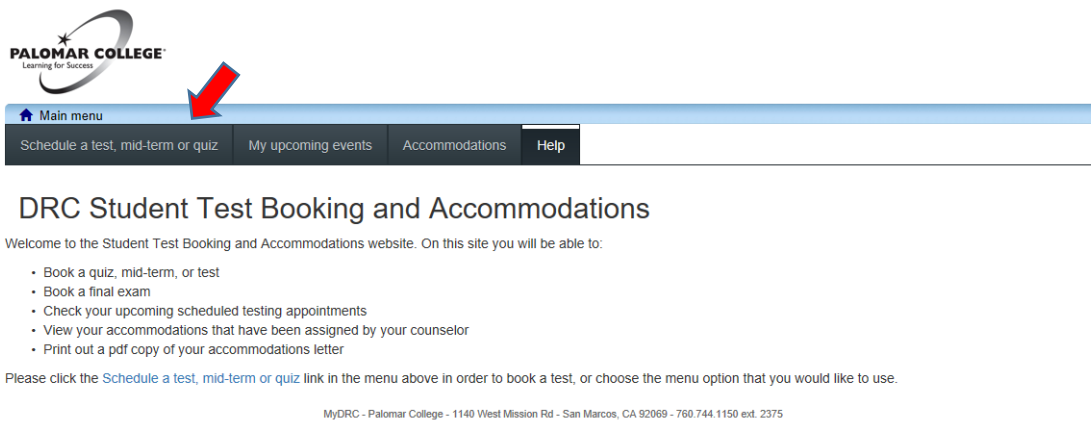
PALOMAR COLLEGE
Learning for Success

Main menu

Schedule a test, mid-term or quiz | My upcoming events | Accommodations | Help

DRC Student Test Booking and Accommodations

Welcome to the Student Test Booking and Accommodations website. On this site you will be able to:

- Book a quiz, mid-term, or test
- Book a final exam
- Check your upcoming scheduled testing appointments
- View your accommodations that have been assigned by your counselor
- Print out a pdf copy of your accommodations letter

Please click the Schedule a test, mid-term or quiz link in the menu above in order to book a test, or choose the menu option that you would like to use.

MyDRC - Palomar College - 1140 West Mission Rd - San Marcos, CA 92069 - 760.744.1150 ext. 2375